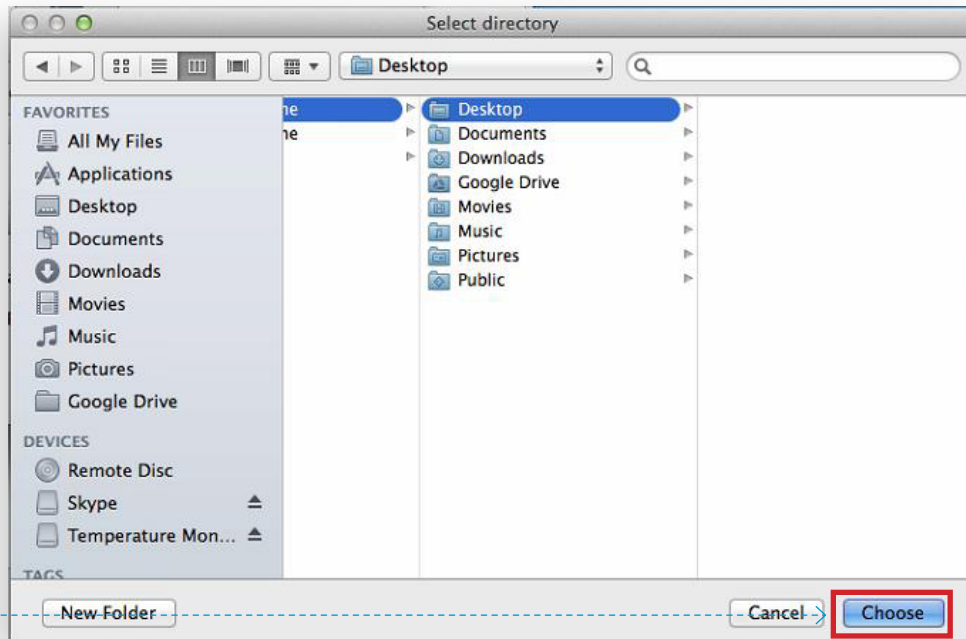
Select directory

Desktop

FAVORITES
All My Files
Applications
Desktop
Documents
Downloads
Movies
Music
Pictures
Google Drive

DEVICES
Remote Disc
Skype
Temperature Mon...

TAGS

ne
ne

Desktop
Documents
Downloads
Google Drive
Movies
Music
Pictures
Public

New Folder
Cancel
Choose